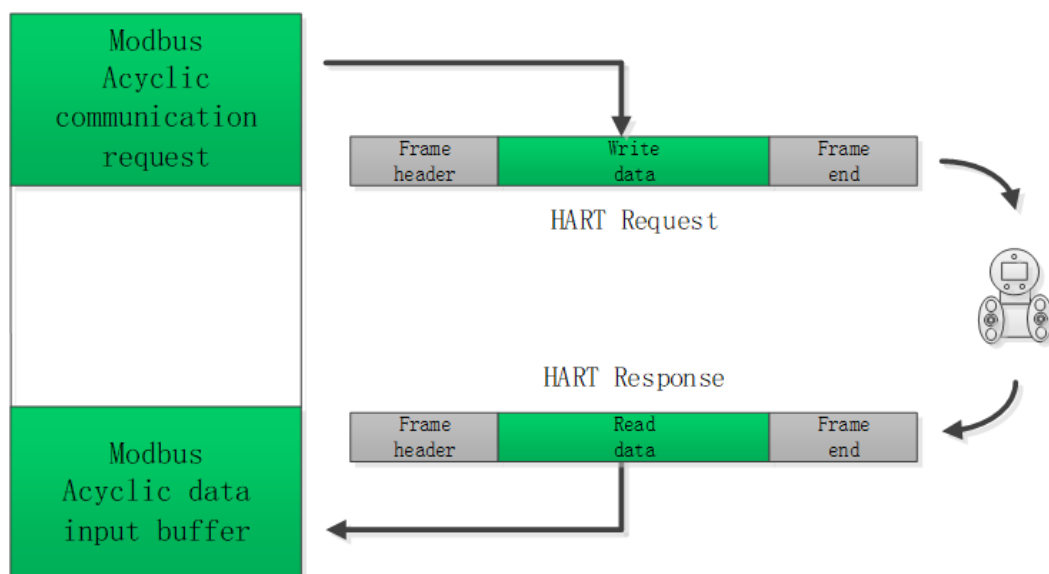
Modbus Acyclic communication request

| Frame header | Write data | Frame end |
|---|---|---|

HART Request

HART Response

| Frame header | Read data | Frame end |
|---|---|---|

Modbus Acyclic data input buffer